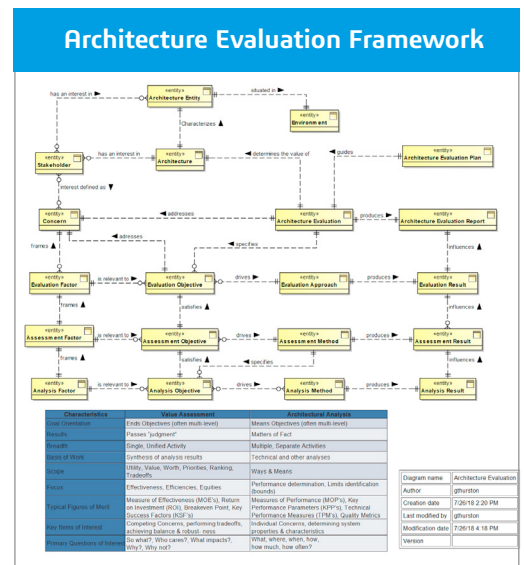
Architecture Evaluation Framework

has an interest in
«entity»
Architecture Entity
situated in
«entity»
Environment
Characterizes ▲
«entity»
Stakeholder
has an interest in
«entity»
Architecture
determines the value of
guides
«entity»
Architecture Evaluation Plan
interest defined as ▼
«entity»
Concern
addresses
«entity»
Architecture Evaluation
produces
«entity»
Architecture Evaluation Report
frames ▲
adresses
specifies
influences ▲
«entity»
Evaluation Factor
is relevant to
«entity»
Evaluation Objective
drives
«entity»
Evaluation Approach
produces
«entity»
Evaluation Result
frames ▲
satisfies ▲
influences ▲
«entity»
Assessment Factor
is relevant to
«entity»
Assessment Objective
drives
«entity»
Assessment Method
produces
«entity»
Assessment Result
frames ▲
satisfies ▲
specifies
influences ▲
«entity»
Analysis Factor
is relevant to
«entity»
Analysis Objective
drives
«entity»
Analysis Method
produces
«entity»
Analysis Result

| Characteristics | Value Assessment | Architectural Analysis |
|---|---|---|
| Goal Orientation | Ends Objectives (often multi-level) | Means Objectives (often multi-level) |
| Results | Passes "judgment" | Matters of Fact |
| Breadth | Single, Unified Activity | Multiple, Separate Activities |
| Basis of Work | Synthesis of analysis results | Technical and other analyses |
| Scope | Utility, Value, Worth, Priorities, Ranking, Tradeoffs | Ways & Means |
| Focus | Effectiveness, Efficiencies, Equities | Performance determination, Limits identification (bounds) |
| Typical Figures of Merit | Measure of Effectiveness (MOE's), Return on Investment (ROI), Breakeven Point, Key Success Factors (KSF's) | Measures of Performance (MOP's), Key Performance Parameters (KPP's), Technical Performance Measures (TPM's), Quality Metrics |
| Key Items of Interest | Competing Concerns, performing tradeoffs, achieving balance & robust- ness | Individual Concerns, determining system properties & characteristics |
| Primary Questions of Interest | So what?, Who cares?, What impacts?, Why?, Why not? | What, where, when, how, how much, how often? |

| Diagram name | Architecture Evaluation |
|---|---|
| Author | gthurston |
| Creation date | 7/26/18 2:20 PM |
| Last modified by | gthurston |
| Modification date | 7/26/18 4:18 PM |
| Version | |